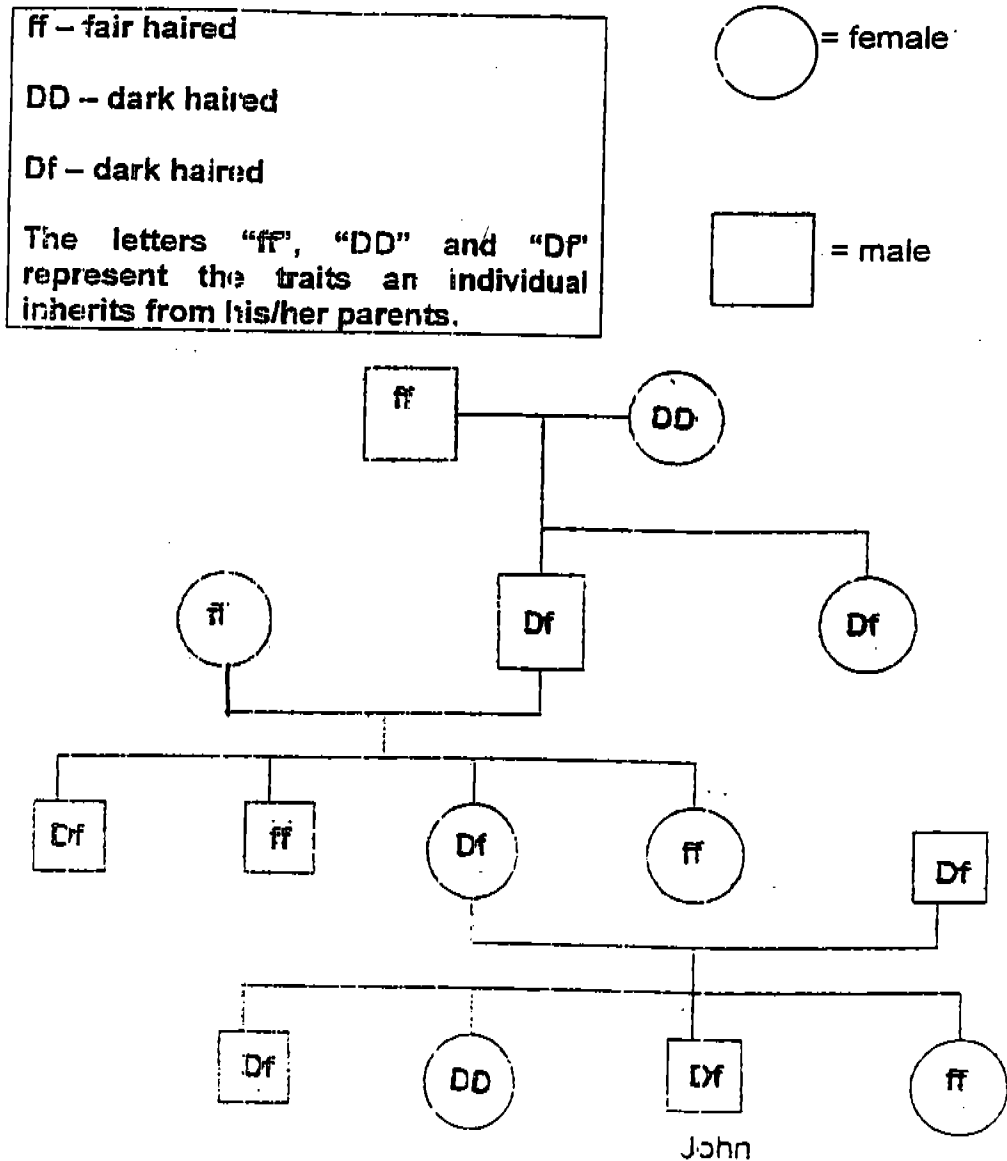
ff – fair haired

DD – dark haired

Df – dark haired

The letters "ff", "DD" and "Df" represent the traits an individual inherits from his/her parents.

= female

= male

ff

DD

ff

Df

Df

Df

ff

Df

ff

Df

Df

DD

Df

ff

John